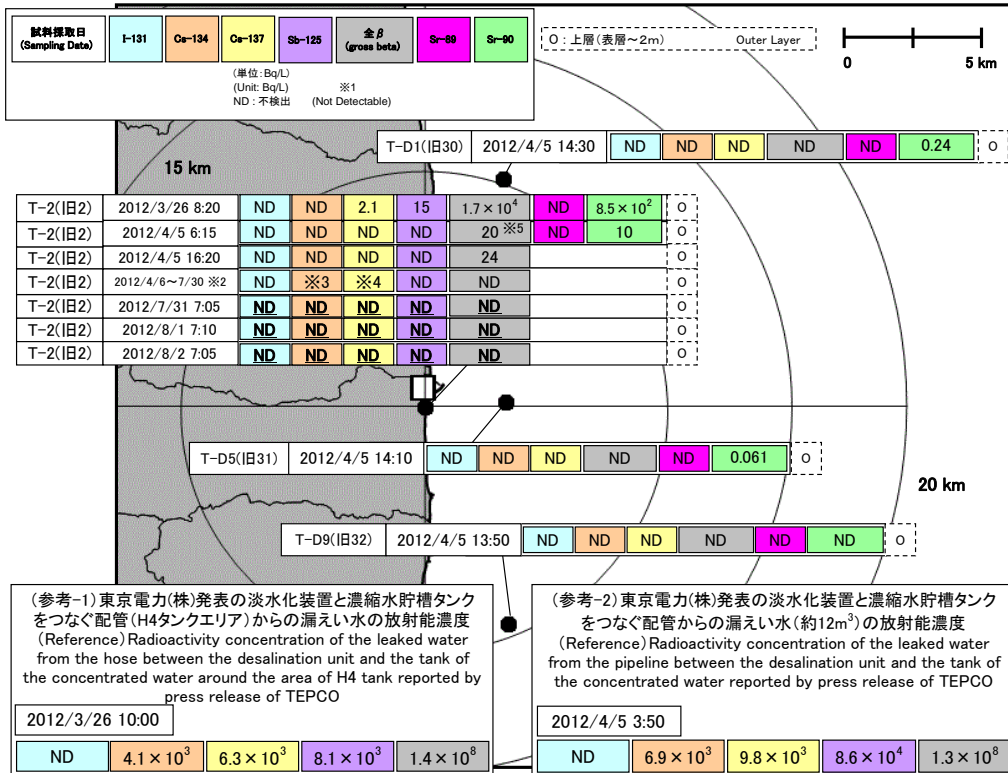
| 試料採取日 (Sampling Date) | I-131 | Cs-134 | Cs-137 | Sb-125 | 全β (gross beta) | Sr-89 | Sr-90 |
|---|---|---|---|---|---|---|---|

(単位:Bq/L)
(Unit: Bq/L)
ND : 不検出 (Not Detectable)
※1

O : 上層(表層~2m) Outer Layer

0 5 km

15 km

20 km

| T-D1(旧30) | 2012/4/5 14:30 | ND | ND | ND | ND | ND | 0.24 | O |
|---|---|---|---|---|---|---|---|---|

| T-2(旧2) | 2012/3/26 8:20 | ND | ND | 2.1 | 15 | $1.7\times10^4$ | ND | $8.5\times10^2$ | O |
|---|---|---|---|---|---|---|---|---|---|
| T-2(旧2) | 2012/4/5 6:15 | ND | ND | ND | ND | 20 ※5 | ND | 10 | O |
| T-2(旧2) | 2012/4/5 16:20 | ND | ND | ND | ND | 24 | | | O |
| T-2(旧2) | 2012/4/6~7/30 ※2 | ND | ※3 | ※4 | ND | ND | | | O |
| T-2(旧2) | 2012/7/31 7:05 | ND | ND | ND | ND | ND | | | O |
| T-2(旧2) | 2012/8/1 7:10 | ND | ND | ND | ND | ND | | | O |
| T-2(旧2) | 2012/8/2 7:05 | ND | ND | ND | ND | ND | | | O |

| T-D5(旧31) | 2012/4/5 14:10 | ND | ND | ND | ND | ND | 0.061 | O |
|---|---|---|---|---|---|---|---|---|

| T-D9(旧32) | 2012/4/5 13:50 | ND | ND | ND | ND | ND | ND | O |
|---|---|---|---|---|---|---|---|---|

(参考-1)東京電力(株)発表の淡水化装置と濃縮水貯槽タンクをつなぐ配管(H4タンクエリア)からの漏えい水の放射能濃度
(Reference)Radioactivity concentration of the leaked water from the hose between the desalination unit and the tank of the concentrated water around the area of H4 tank reported by press release of TEPCO

2012/3/26 10:00

| ND | $4.1\times10^3$ | $6.3\times10^3$ | $8.1\times10^3$ | $1.4\times10^8$ |
|---|---|---|---|---|

(参考-2)東京電力(株)発表の淡水化装置と濃縮水貯槽タンクをつなぐ配管からの漏えい水(約12m$^3$)の放射能濃度
(Reference)Radioactivity concentration of the leaked water from the pipeline between the desalination unit and the tank of the concentrated water reported by press release of TEPCO

2012/4/5 3:50

| ND | $6.9\times10^3$ | $9.8\times10^3$ | $8.6\times10^4$ | $1.3\times10^8$ |
|---|---|---|---|---|